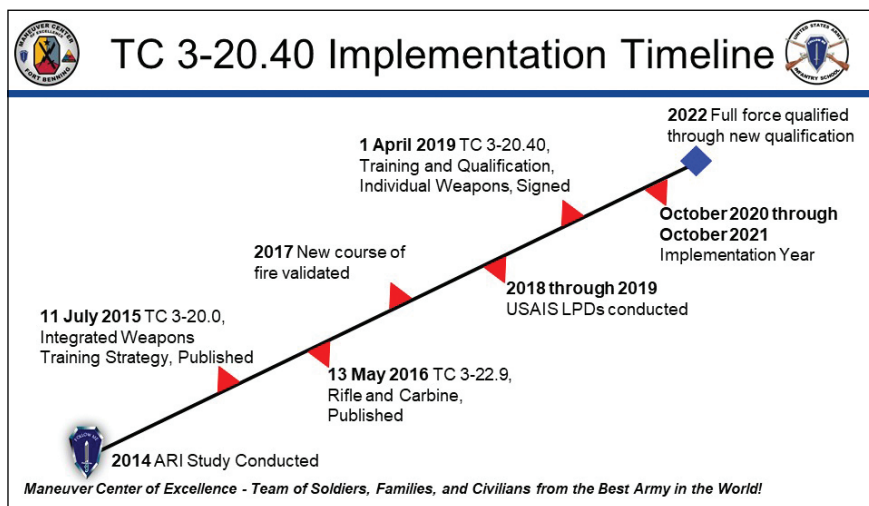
MANEUVER CENTER OF EXCELLENCE FORT BENNING

TC 3-20.40 Implementation Timeline

UNITED STATES ARMY INFANTRY SCHOOL

2022 Full force qualified through new qualification

1 April 2019 TC 3-20.40, Training and Qualification, Individual Weapons, Signed

October 2020 through October 2021 Implementation Year

2017 New course of fire validated

2018 through 2019 USAIS LPDs conducted

11 July 2015 TC 3-20.0, Integrated Weapons Training Strategy, Published

13 May 2016 TC 3-22.9, Rifle and Carbine, Published

2014 ARI Study Conducted

Maneuver Center of Excellence - Team of Soldiers, Families, and Civilians from the Best Army in the World!